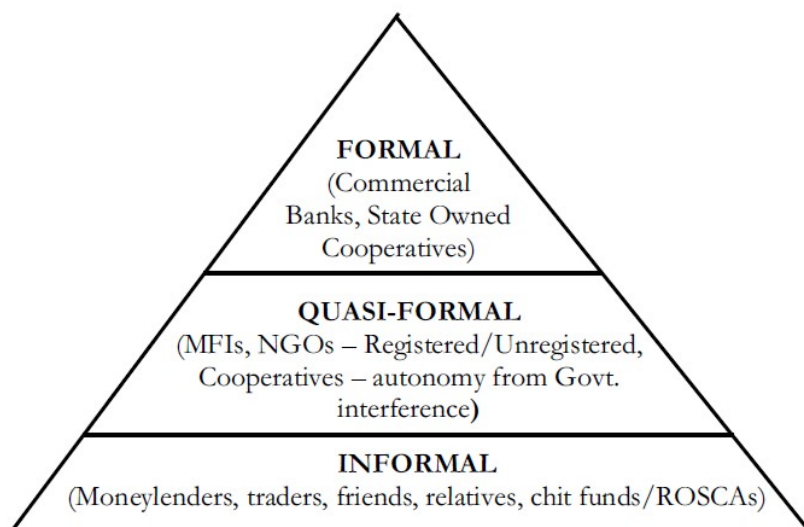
FORMAL
(Commercial Banks, State Owned Cooperatives)

QUASI-FORMAL
(MFIs, NGOs – Registered/Unregistered, Cooperatives – autonomy from Govt. interference)

INFORMAL
(Moneylenders, traders, friends, relatives, chit funds/ROSCAs)